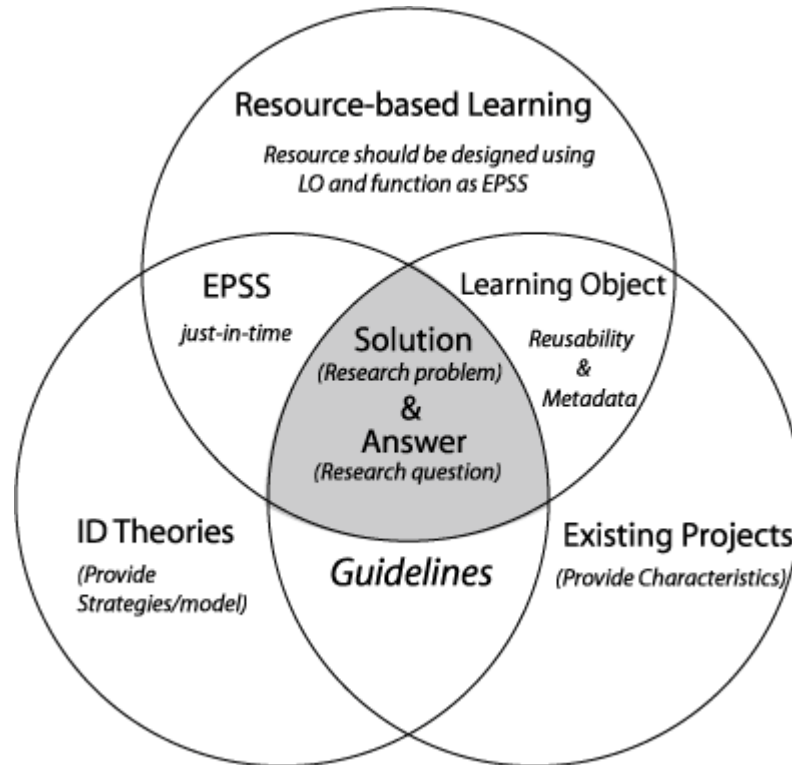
Resource-based Learning

Resource should be designed using LO and function as EPSS

EPSS

just-in-time

Learning Object

Reusability & Metadata

Solution
(Research problem)
&
Answer
(Research question)

ID Theories

(Provide Strategies/model)

Guidelines

Existing Projects

(Provide Characteristics)